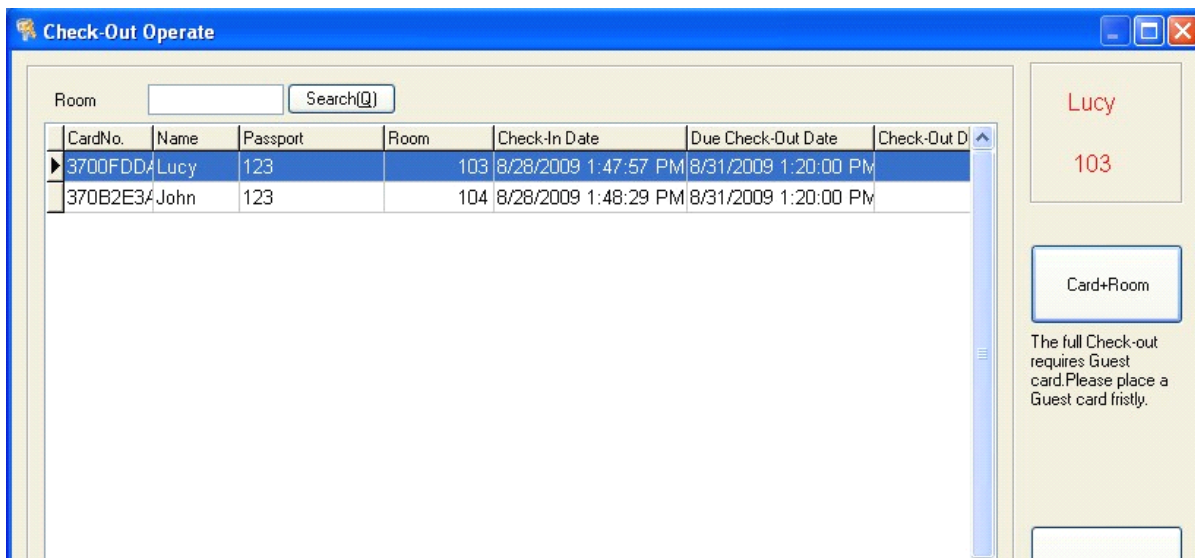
Check-Out Operate

Room Search(Q)

| CardNo. | Name | Passport | Room | Check-In Date | Due Check-Out Date | Check-Out D |
|---|---|---|---|---|---|---|
| 3700FDD/ | Lucy | 123 | 103 | 8/28/2009 1:47:57 PM | 8/31/2009 1:20:00 PM | |
| 370B2E3/ | John | 123 | 104 | 8/28/2009 1:48:29 PM | 8/31/2009 1:20:00 PM | |

Lucy

103

Card+Room

The full Check-out requires Guest card.Please place a Guest card fristly.